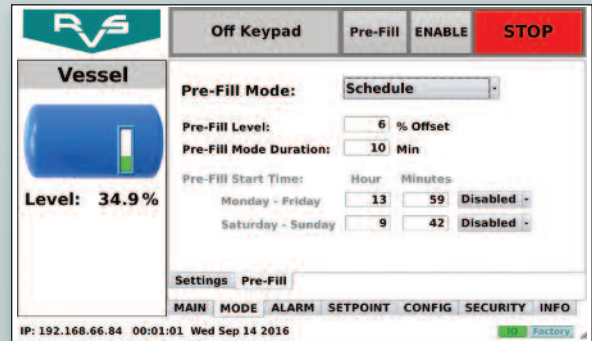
RVS

Off Keypad | Pre-Fill | ENABLE | STOP

Vessel

Level: 34.9 %

Pre-Fill Mode: Schedule

Pre-Fill Level: 6 % Offset
Pre-Fill Mode Duration: 10 Min

Pre-Fill Start Time: Hour Minutes
Monday - Friday 13 59 Disabled
Saturday - Sunday 9 42 Disabled

Settings Pre-Fill

MAIN MODE ALARM SETPOINT CONFIG SECURITY INFO

IP: 192.168.66.84 00:01:01 Wed Sep 14 2016 IO Factory